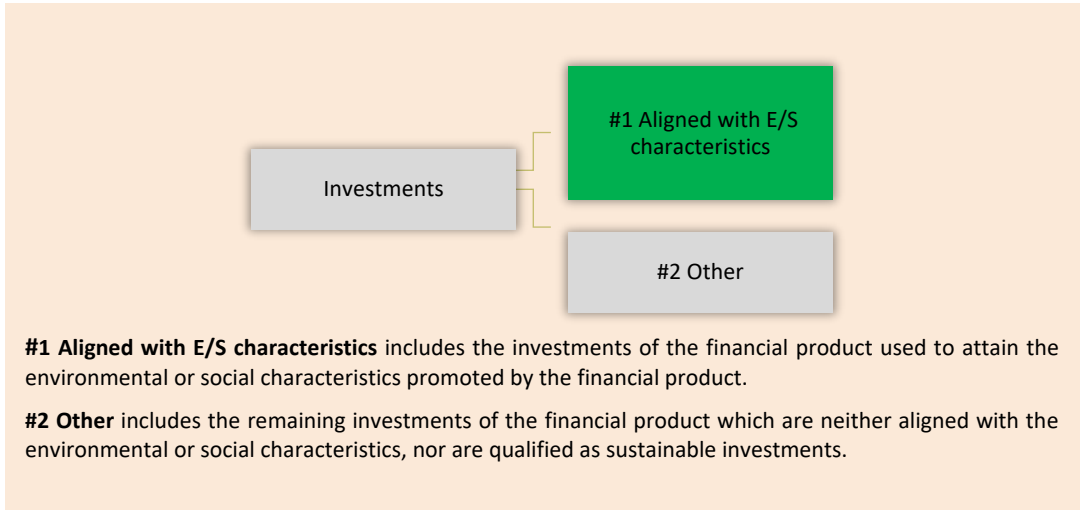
Investments

#1 Aligned with E/S characteristics

#2 Other

**#1 Aligned with E/S characteristics** includes the investments of the financial product used to attain the environmental or social characteristics promoted by the financial product.

**#2 Other** includes the remaining investments of the financial product which are neither aligned with the environmental or social characteristics, nor are qualified as sustainable investments.